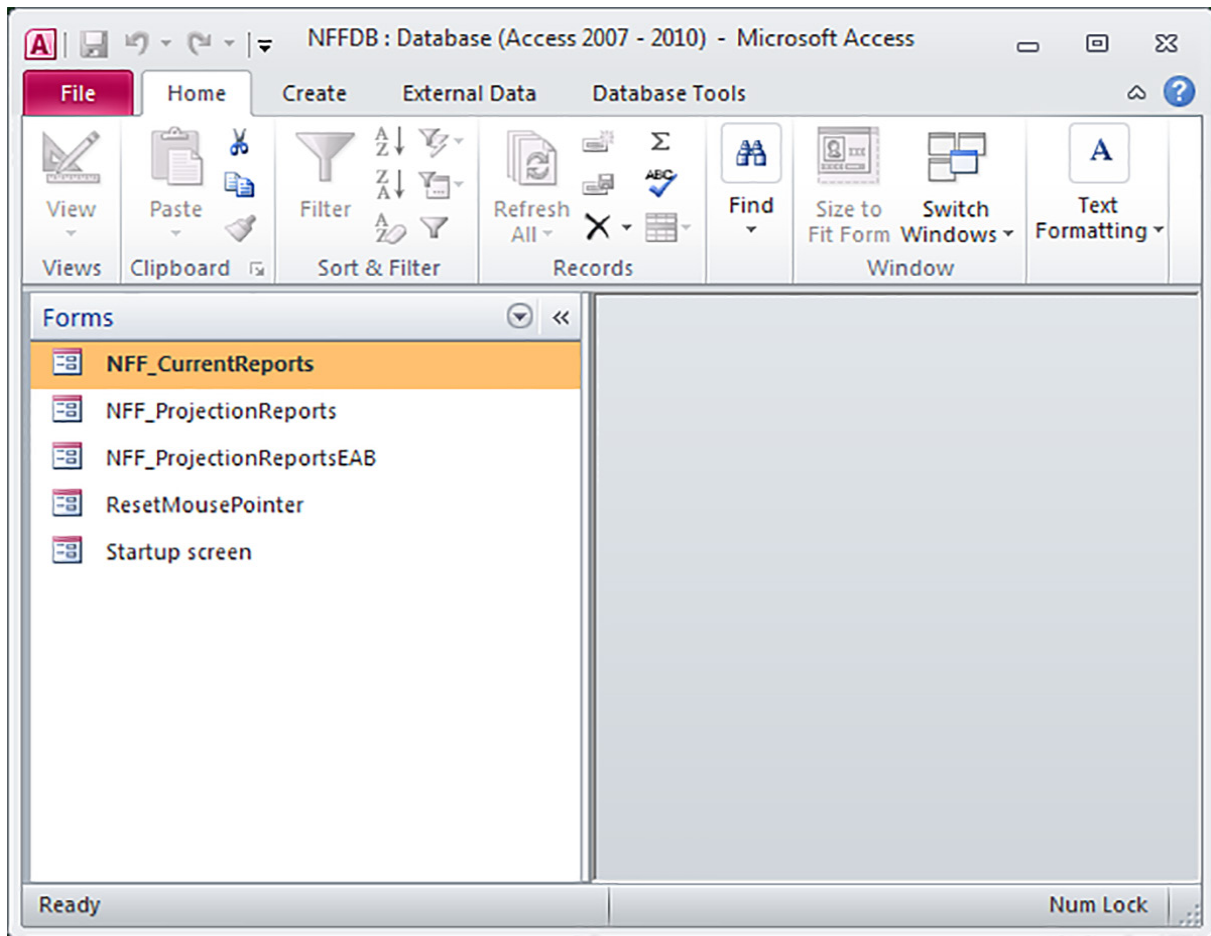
NFFDB : Database (Access 2007 - 2010) - Microsoft Access

File Home Create External Data Database Tools

View
Views
Paste
Clipboard
Filter
Sort & Filter
Refresh All
Records
Find
Size to Fit Form
Switch Windows
Window
Text Formatting

Forms
NFF_CurrentReports
NFF_ProjectionReports
NFF_ProjectionReportsEAB
ResetMousePointer
Startup screen

Ready
Num Lock